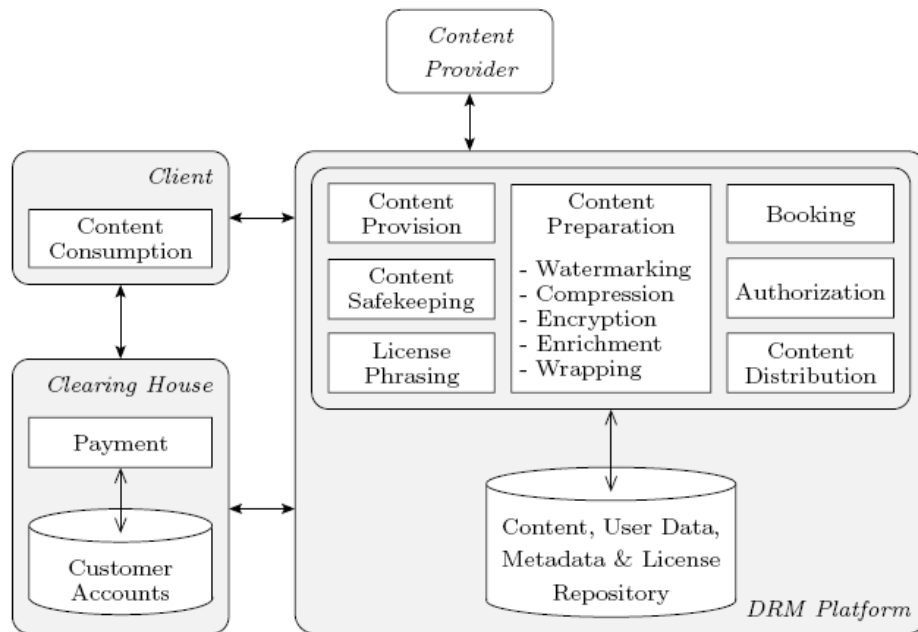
Content Provider

Client

Content Consumption

Clearing House

Payment

Customer Accounts

Content Provision

Content Safekeeping

License Phrasing

Content Preparation

- Watermarking
- Compression
- Encryption
- Enrichment
- Wrapping

Booking

Authorization

Content Distribution

Content, User Data, Metadata & License Repository

DRM Platform